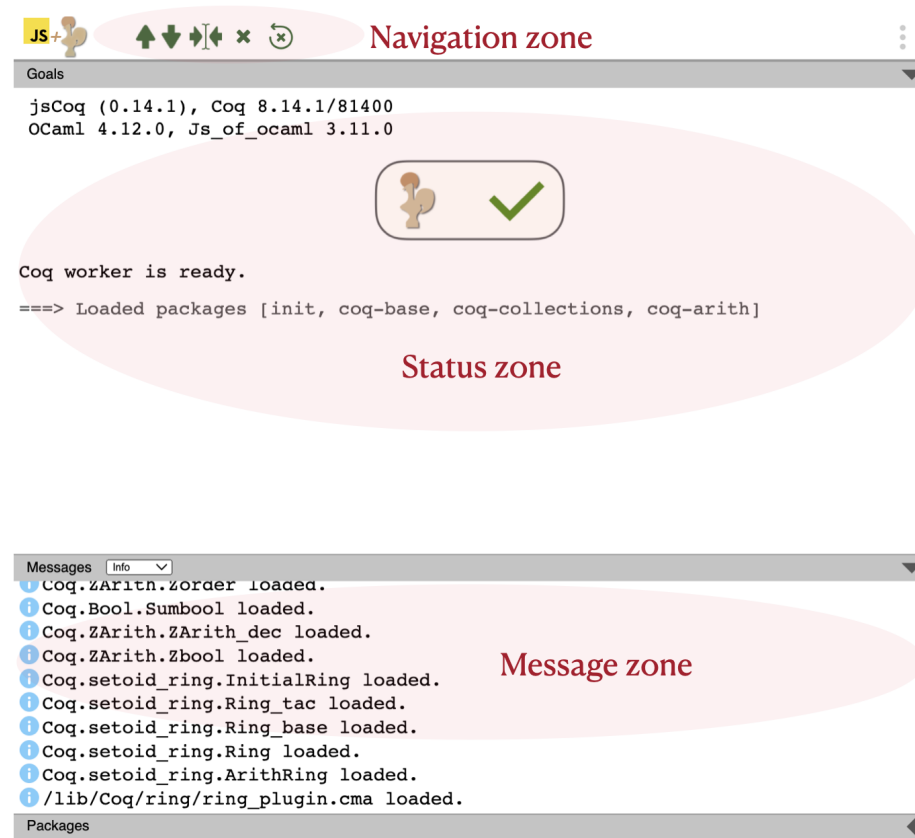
JS+ Navigation zone

Goals

jsCoq (0.14.1), Coq 8.14.1/81400
OCaml 4.12.0, Js_of_ocaml 3.11.0

Coq worker is ready.

===> Loaded packages [init, coq-base, coq-collections, coq-arith]

Status zone

Messages Info

Coq.ZArith.Zorder loaded.
Coq.Bool.Sumbool loaded.
Coq.ZArith.ZArith_dec loaded.
Coq.ZArith.Zbool loaded.
Coq.setoid_ring.InitialRing loaded.
Coq.setoid_ring.Ring_tac loaded.
Coq.setoid_ring.Ring_base loaded.
Coq.setoid_ring.Ring loaded.
Coq.setoid_ring.ArithRing loaded.
/lib/Coq/ring/ring_plugin.cma loaded.

Message zone

Packages